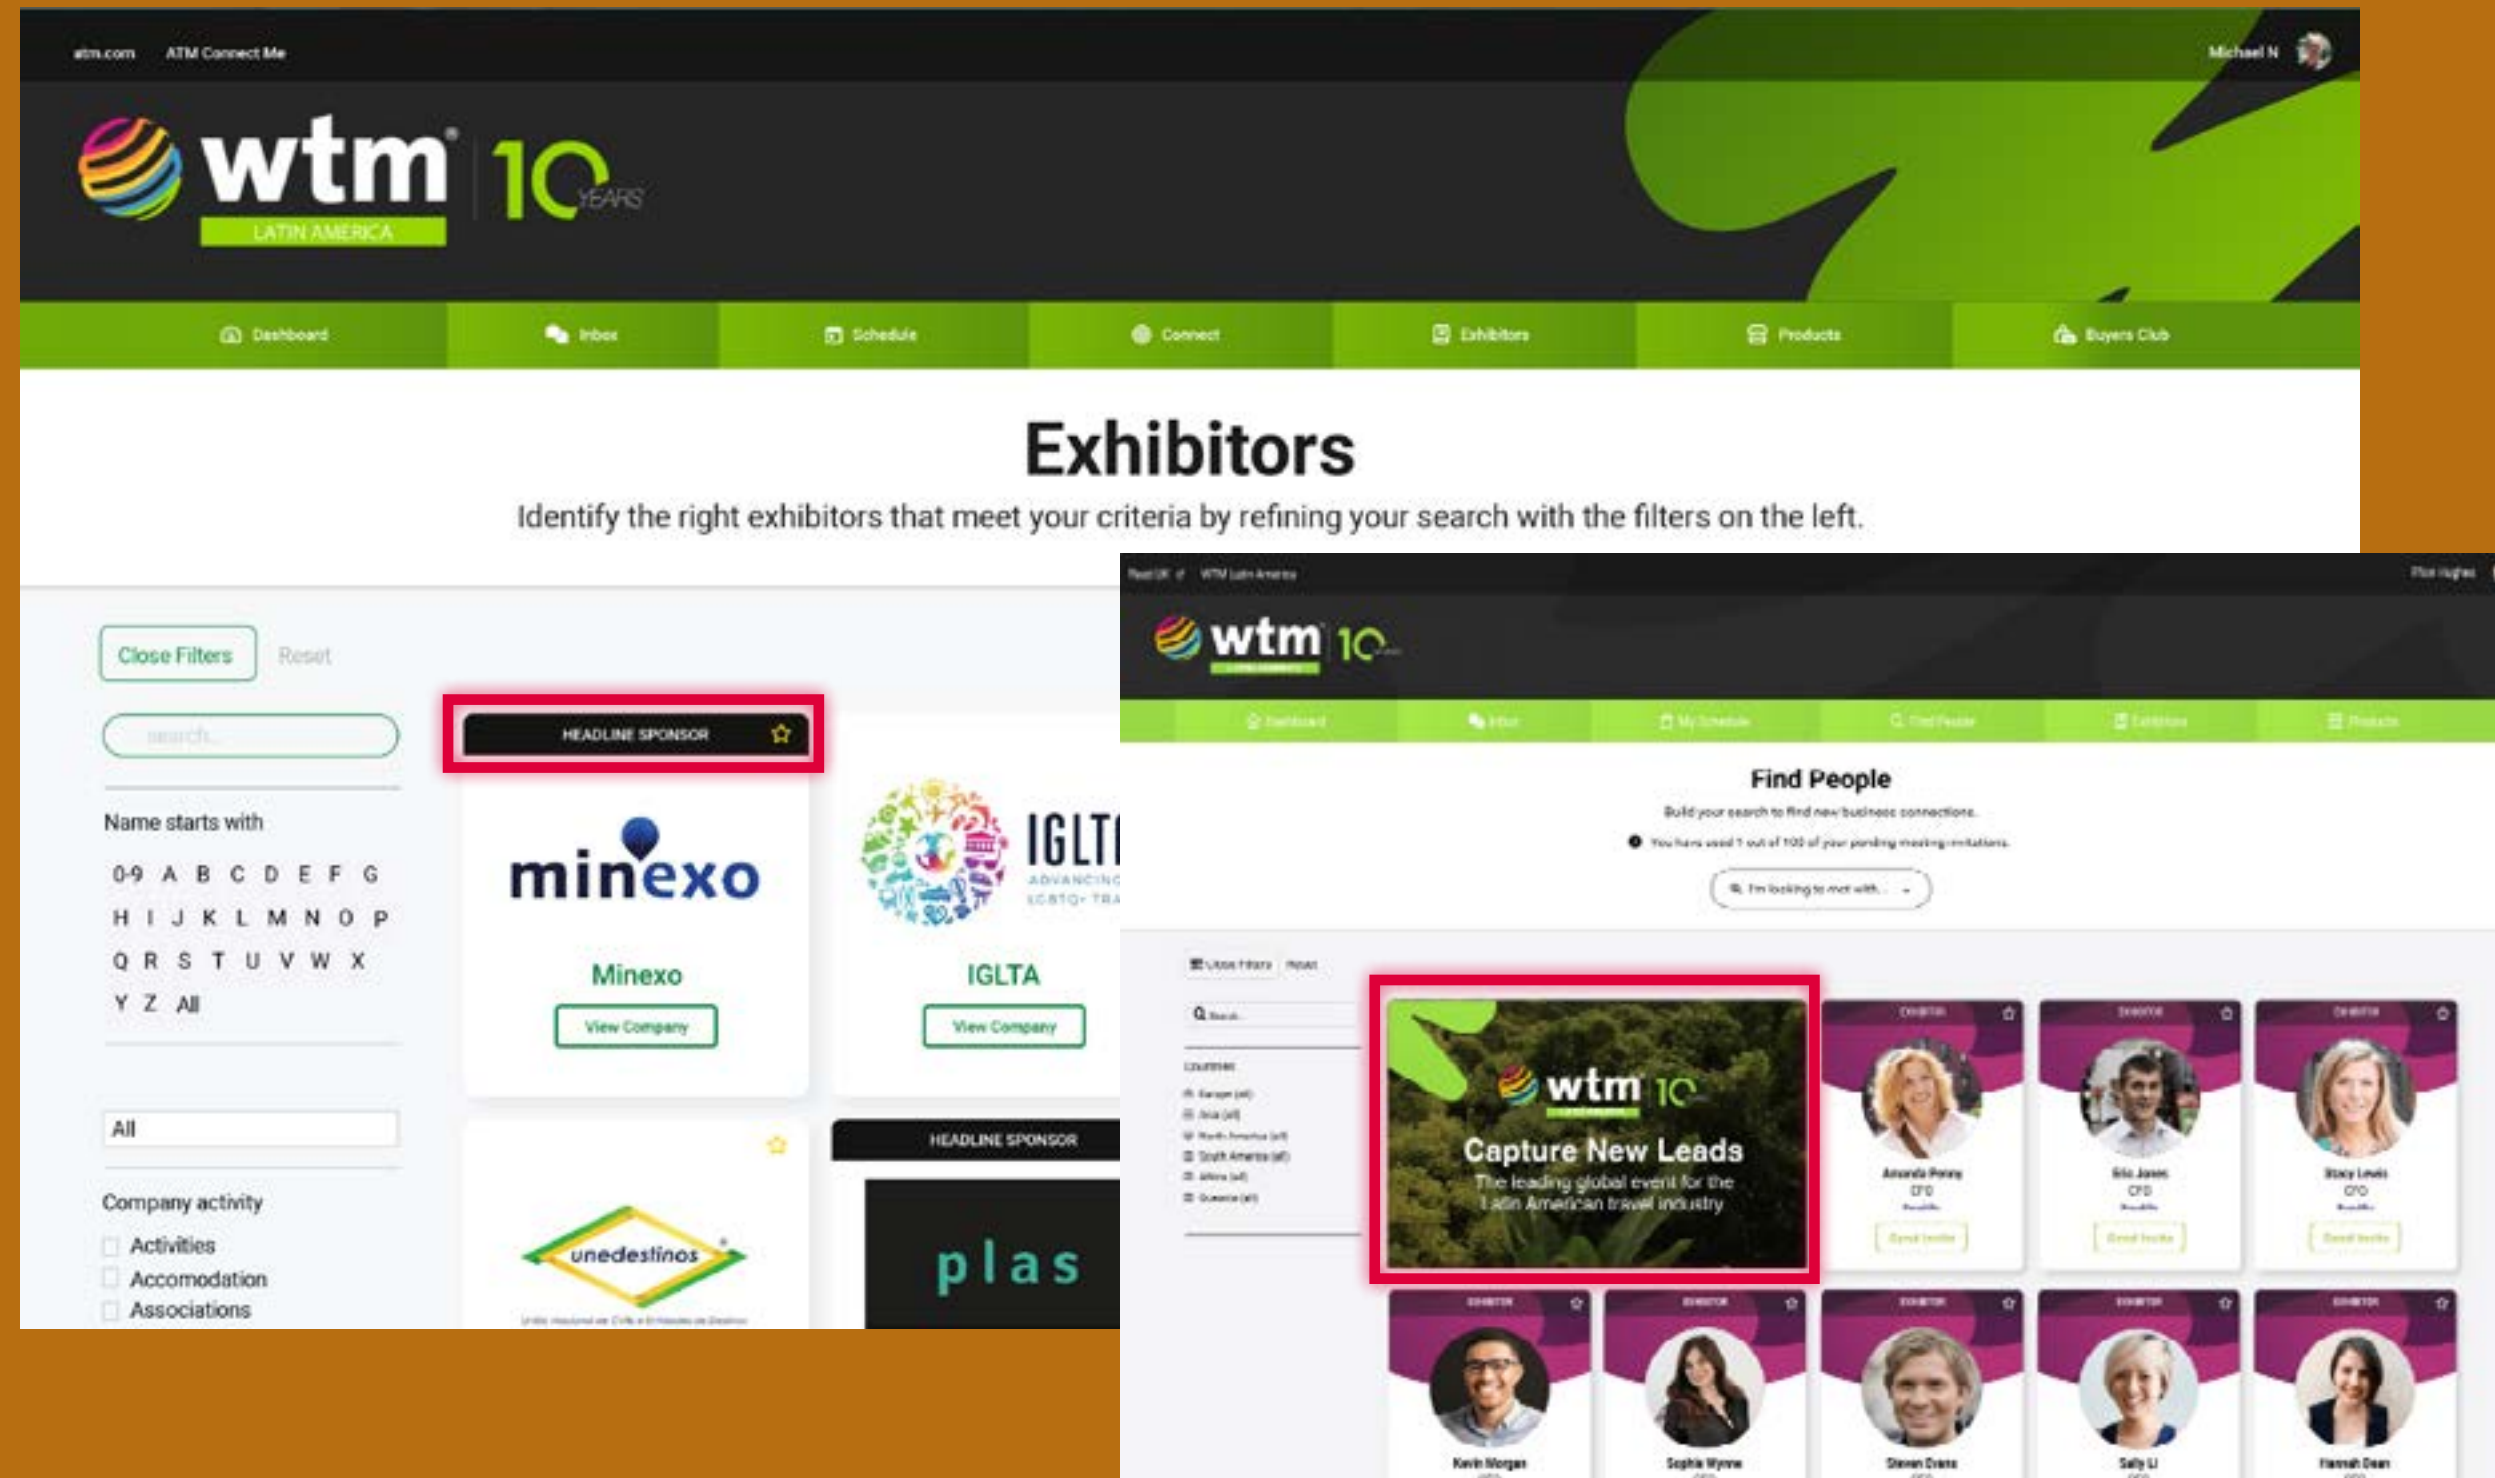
atm.com ATM Connect Me

Michael N

wtm LATIN AMERICA 10 YEARS

Dashboard Inbox Schedule Connect Exhibitors Products Buyers Club

Exhibitors

Identify the right exhibitors that meet your criteria by refining your search with the filters on the left.

Close Filters Reset

search...

Name starts with

0-9 A B C D E F G
H I J K L M N O P
Q R S T U V W X
Y Z All

All

Company activity

Activities
Accomodation
Associations

HEADLINE SPONSOR

minexo

Minexo

View Company

IGLT ADVANCING LGBTQ+ TRA

IGLTA

View Company

unedestinos

HEADLINE SPONSOR

plas

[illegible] WTM Latin America

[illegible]

wtm 10

Dashboard Inbox My Schedule Find People Exhibitors Products

Find People

Build your search to find new business connections.

You have used 1 out of 100 of your pending meeting invitations.

I'm looking to meet with...

Close Filters Reset

Search...

Countries

Europe (all)
Asia (all)
North America (all)
South America (all)
Africa (all)
Oceania (all)

wtm 10

Capture New Leads

The leading global event for the Latin American travel industry

Amanda Penny
CFO

Send Invite

Seb Jones
CFO

Send Invite

Stacy Lewis
CFO

Send Invite

Kevin Morgan

Sophie Wynne

Steven Evans

Sally Li

Hannah Dean